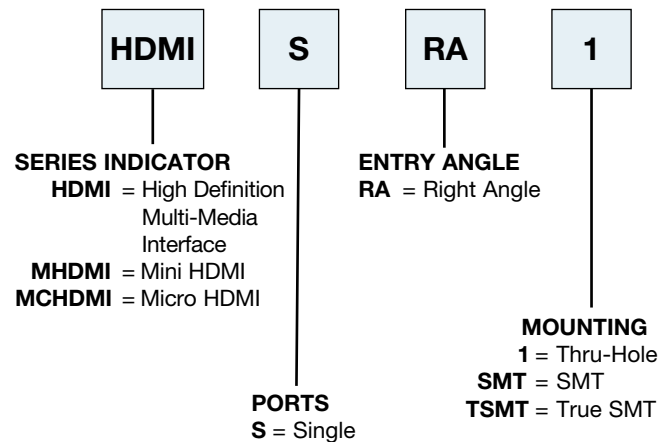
HDMI S RA 1

SERIES INDICATOR
HDMI = High Definition Multi-Media Interface
MHDMI = Mini HDMI
MCHDMI = Micro HDMI

ENTRY ANGLE
RA = Right Angle

MOUNTING
1 = Thru-Hole
SMT = SMT
TSMT = True SMT

PORTS
S = Single